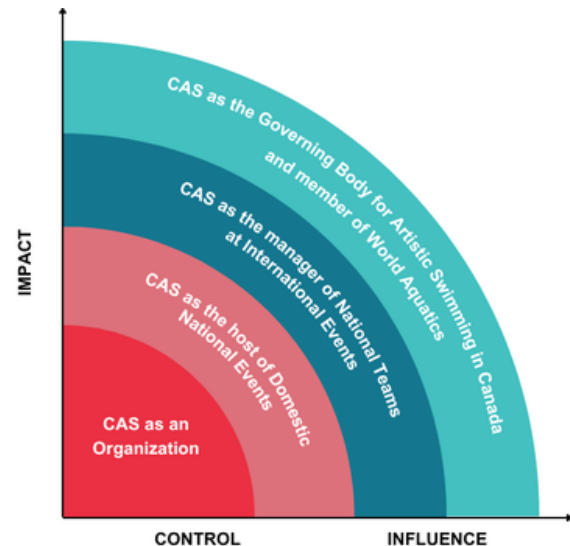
IMPACT

CAS as the Governing Body for Artistic Swimming in Canada and member of World Aquatics

CAS as the manager of National Teams at International Events

CAS as the host of Domestic National Events

CAS as an Organization

CONTROL

INFLUENCE